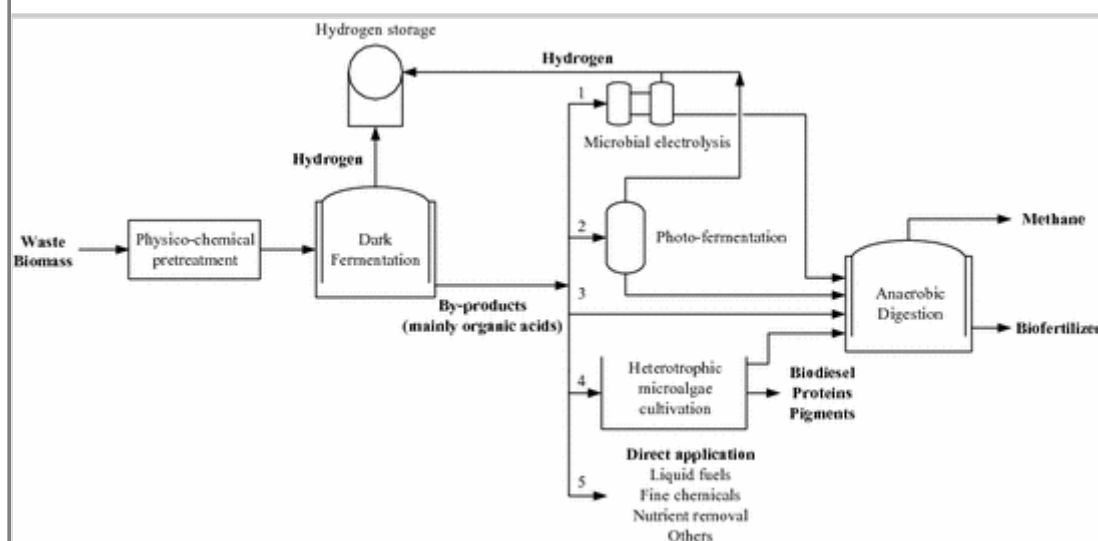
Hydrogen storage

Hydrogen

Hydrogen

1

Microbial electrolysis

Waste Biomass

Physico-chemical pretreatment

Dark Fermentation

2

Photo-fermentation

Methane

3

By-products (mainly organic acids)

Anaerobic Digestion

Biofertilizer

4

Heterotrophic microalgae cultivation

Biodiesel Proteins Pigments

Direct application
Liquid fuels
Fine chemicals
Nutrient removal
Others

5